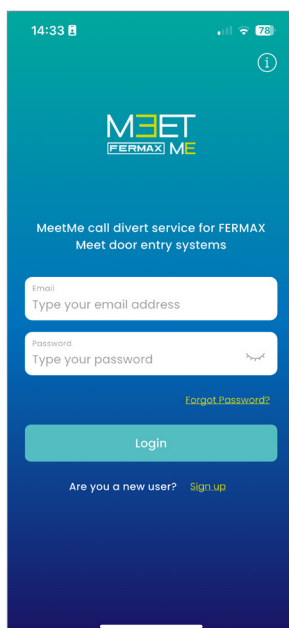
14:33

78

i

MEET
FERMAX ME

MeetMe call divert service for FERMAX Meet door entry systems

Email
Type your email address

Password
Type your password

Forgot Password?

Login

Are you a new user? Sign up